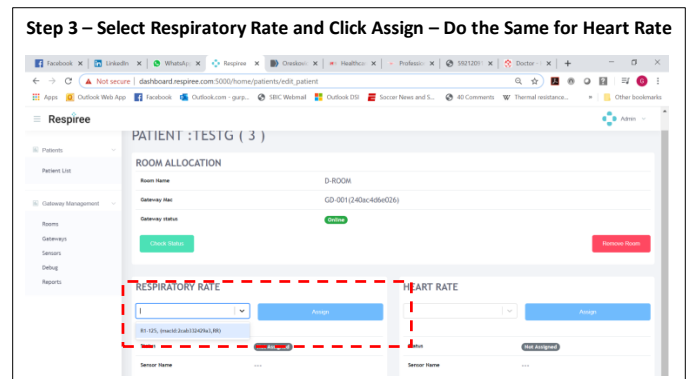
Step 3 – Select Respiratory Rate and Click Assign – Do the Same for Heart Rate

Facebook | LinkedIn | WhatsApp | Respiree | Oreskovic | Healthcar | Profession | 59212018 | Doctor | +

Not secure | dashboard.respiree.com:5000/home/patients/edit_patient

Apps | Outlook Web App | Facebook | Outlook.com - gurp... | SBIC Webmail | Outlook DSI | Soccer News and S... | 40 Comments | Thermal resistance... | » | Other bookmarks

Respiree

Admin

Patients

Patient List

Gateway Management

Rooms

Gateways

Sensors

Debug

Reports

PATIENT : TESTG ( 3 )

ROOM ALLOCATION

Room Name | D-ROOM

Gateway Mac | GD-001(240ac4d6e026)

Gateway status | Online

Check Status

Remove Room

RESPIRATORY RATE

Assign

R1-125, (macId:2cab33429a3,RR)

Status

Sensor Name | ---

HEART RATE

Assign

Status | Not Assigned

Sensor Name | ---